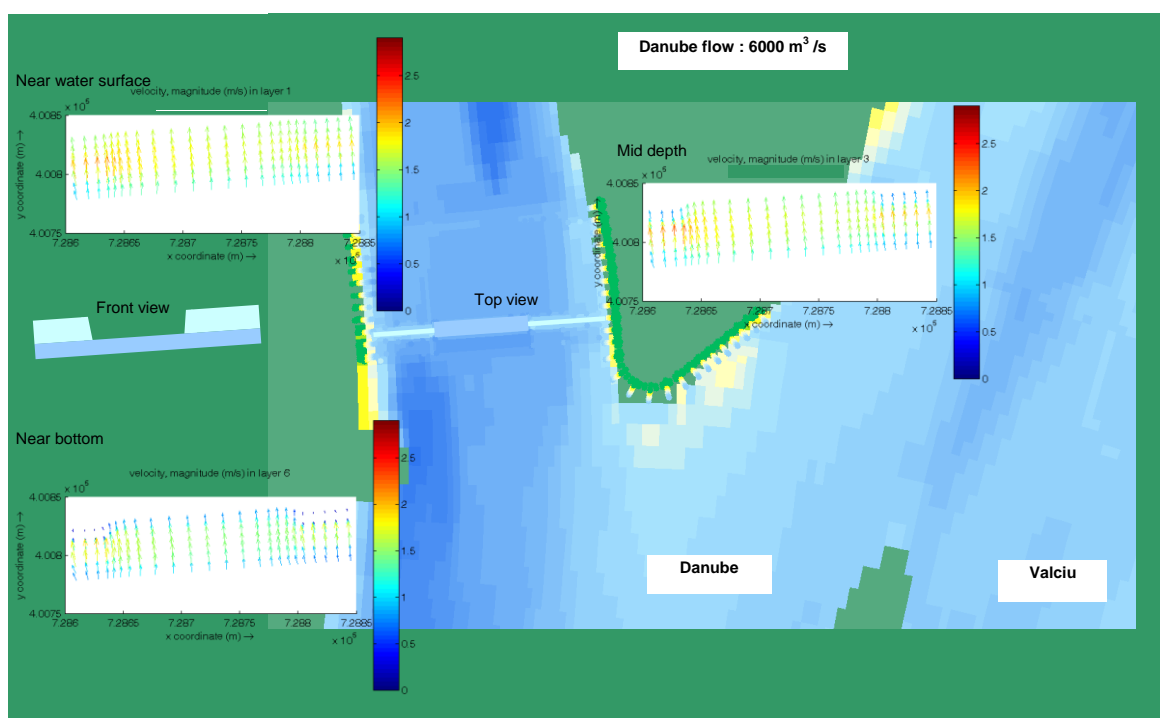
Danube flow : 6000 m$^3$ /s

Near water surface

velocity, magnitude (m/s) in layer 1

$\times 10^5$

4.0085

4.008

4.0075

y coordinate (m) →

7.286 7.2865 7.287 7.2875 7.288 7.2885

x coordinate (m) →

$\times 10^5$

2.5
2
1.5
1
0.5
0

Mid depth

velocity, magnitude (m/s) in layer 3

$\times 10^5$

4.0085

4.008

4.0075

y coordinate (m) →

7.286 7.2865 7.287 7.2875 7.288 7.2885

x coordinate (m) →

$\times 10^5$

2.5
2
1.5
1
0.5
0

Front view

Top view

Near bottom

velocity, magnitude (m/s) in layer 6

$\times 10^5$

4.0085

4.008

4.0075

y coordinate (m) →

7.286 7.2865 7.287 7.2875 7.288 7.2885

x coordinate (m) →

$\times 10^5$

2.5
2
1.5
1
0.5
0

Danube

Valciu